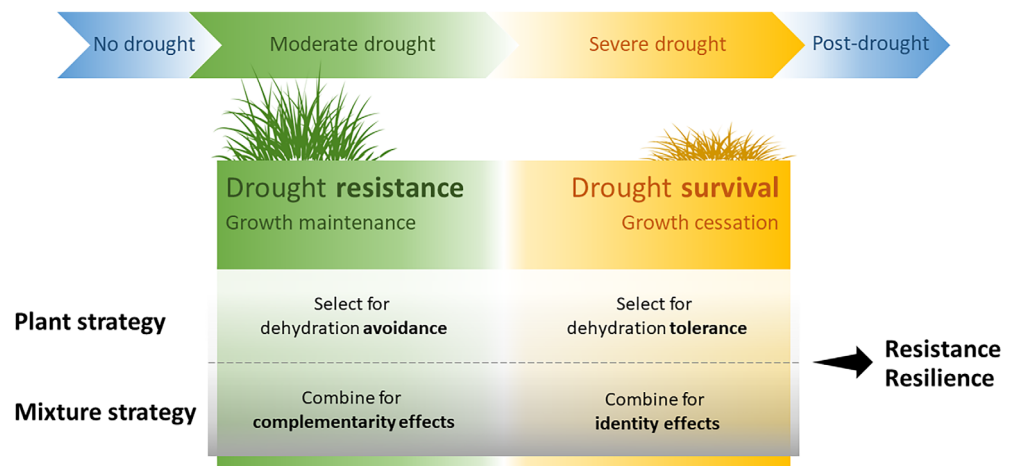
No drought
Moderate drought
Severe drought
Post-drought

Drought **resistance**
Growth maintenance

Drought **survival**
Growth cessation

Plant strategy

Select for dehydration **avoidance**

Select for dehydration **tolerance**

Mixture strategy

Combine for **complementarity effects**

Combine for **identity effects**

Resistance
Resilience